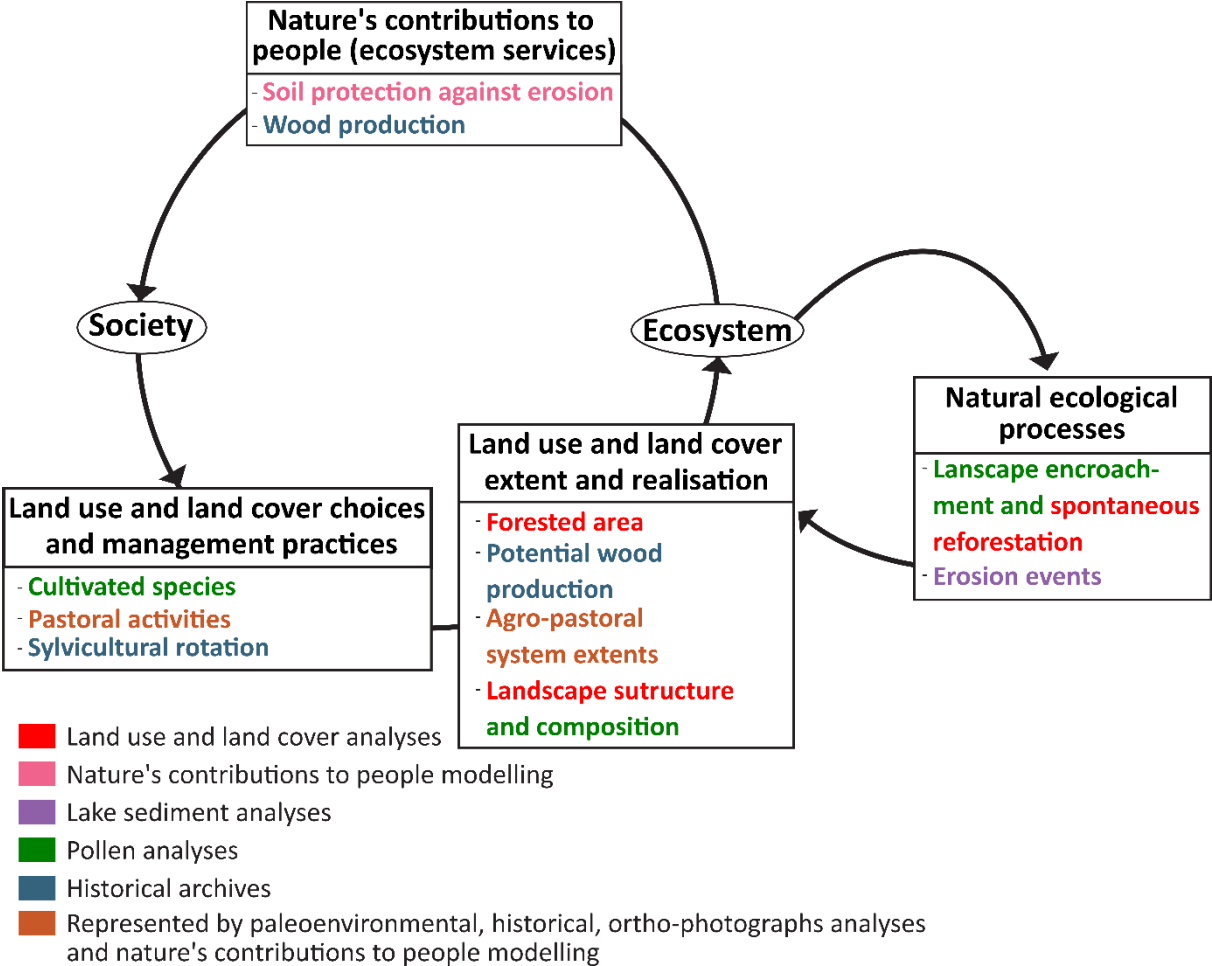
Nature's contributions to people (ecosystem services)
- Soil protection against erosion
- Wood production

Society

Ecosystem

Natural ecological processes
- Lanscape encroachment and spontaneous reforestation
- Erosion events

Land use and land cover extent and realisation
- Forested area
- Potential wood production
- Agro-pastoral system extents
- Landscape sutructure and composition

Land use and land cover choices and management practices
- Cultivated species
- Pastoral activities
- Sylvicultural rotation

Land use and land cover analyses
Nature's contributions to people modelling
Lake sediment analyses
Pollen analyses
Historical archives
Represented by paleoenvironmental, historical, ortho-photographs analyses and nature's contributions to people modelling